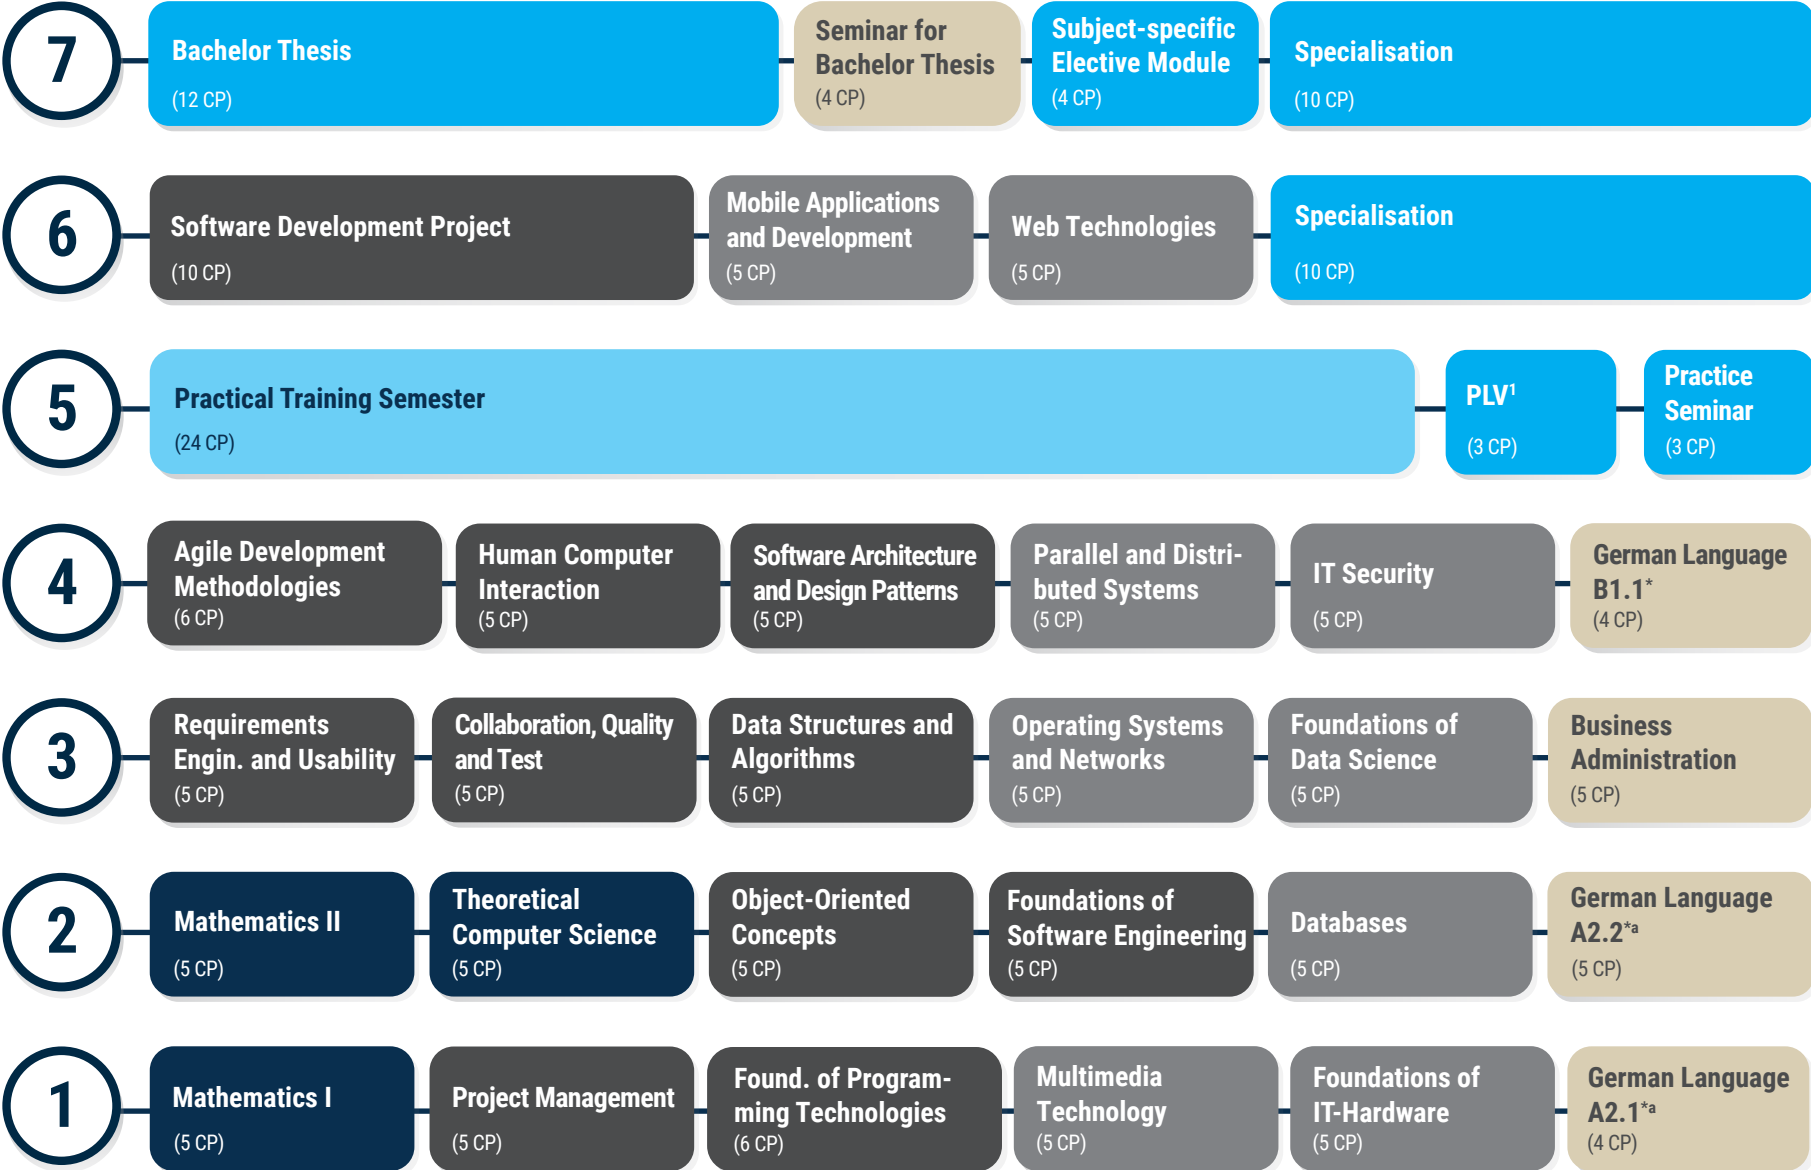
7

Bachelor Thesis
(12 CP)

Seminar for Bachelor Thesis
(4 CP)

Subject-specific Elective Module
(4 CP)

Specialisation
(10 CP)

6

Software Development Project
(10 CP)

Mobile Applications and Development
(5 CP)

Web Technologies
(5 CP)

Specialisation
(10 CP)

5

Practical Training Semester
(24 CP)

PLV$^1$
(3 CP)

Practice Seminar
(3 CP)

4

Agile Development Methodologies
(6 CP)

Human Computer Interaction
(5 CP)

Software Architecture and Design Patterns
(5 CP)

Parallel and Distributed Systems
(5 CP)

IT Security
(5 CP)

German Language B1.1$^*$
(4 CP)

3

Requirements Engin. and Usability
(5 CP)

Collaboration, Quality and Test
(5 CP)

Data Structures and Algorithms
(5 CP)

Operating Systems and Networks
(5 CP)

Foundations of Data Science
(5 CP)

Business Administration
(5 CP)

2

Mathematics II
(5 CP)

Theoretical Computer Science
(5 CP)

Object-Oriented Concepts
(5 CP)

Foundations of Software Engineering
(5 CP)

Databases
(5 CP)

German Language A2.2$^{*a}$
(5 CP)

1

Mathematics I
(5 CP)

Project Management
(5 CP)

Found. of Programming Technologies
(6 CP)

Multimedia Technology
(5 CP)

Foundations of IT-Hardware
(5 CP)

German Language A2.1$^{*a}$
(4 CP)